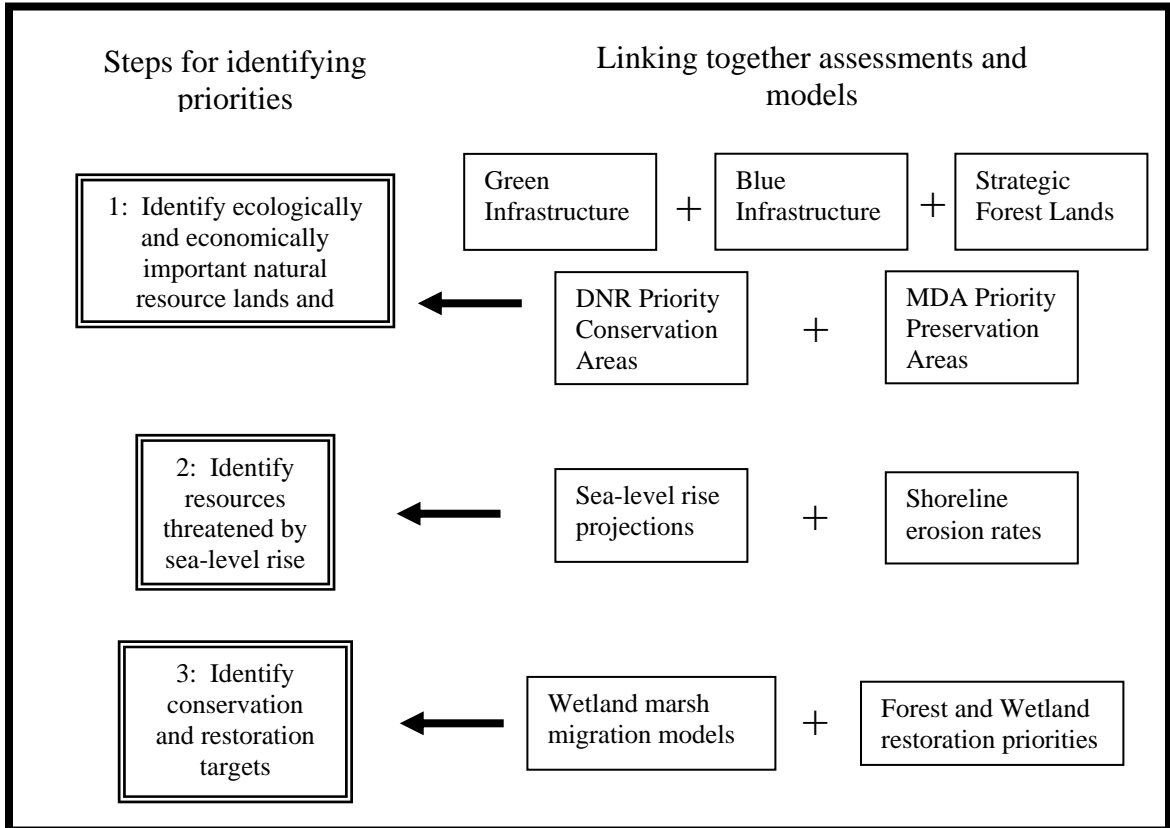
Steps for identifying priorities

Linking together assessments and models

Green Infrastructure + Blue Infrastructure + Strategic Forest Lands

1: Identify ecologically and economically important natural resource lands and

DNR Priority Conservation Areas + MDA Priority Preservation Areas

2: Identify resources threatened by sea-level rise

Sea-level rise projections + Shoreline erosion rates

3: Identify conservation and restoration targets

Wetland marsh migration models + Forest and Wetland restoration priorities